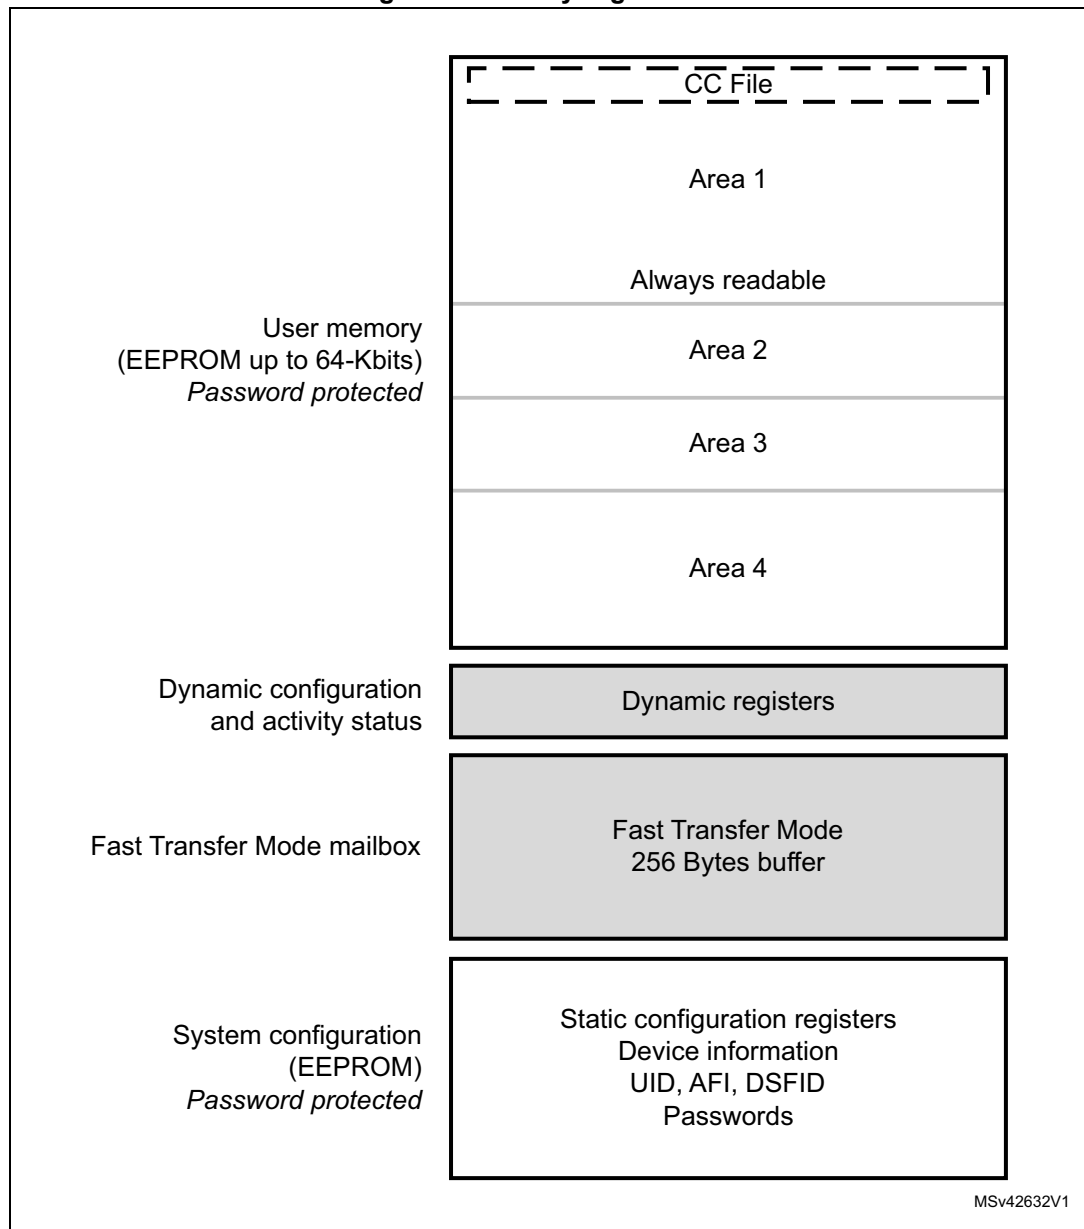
CC File

Area 1

Always readable

User memory
(EEPROM up to 64-Kbits)
*Password protected*

Area 2

Area 3

Area 4

Dynamic configuration
and activity status

Dynamic registers

Fast Transfer Mode mailbox

Fast Transfer Mode
256 Bytes buffer

System configuration
(EEPROM)
*Password protected*

Static configuration registers
Device information
UID, AFI, DSFID
Passwords

MSv42632V1